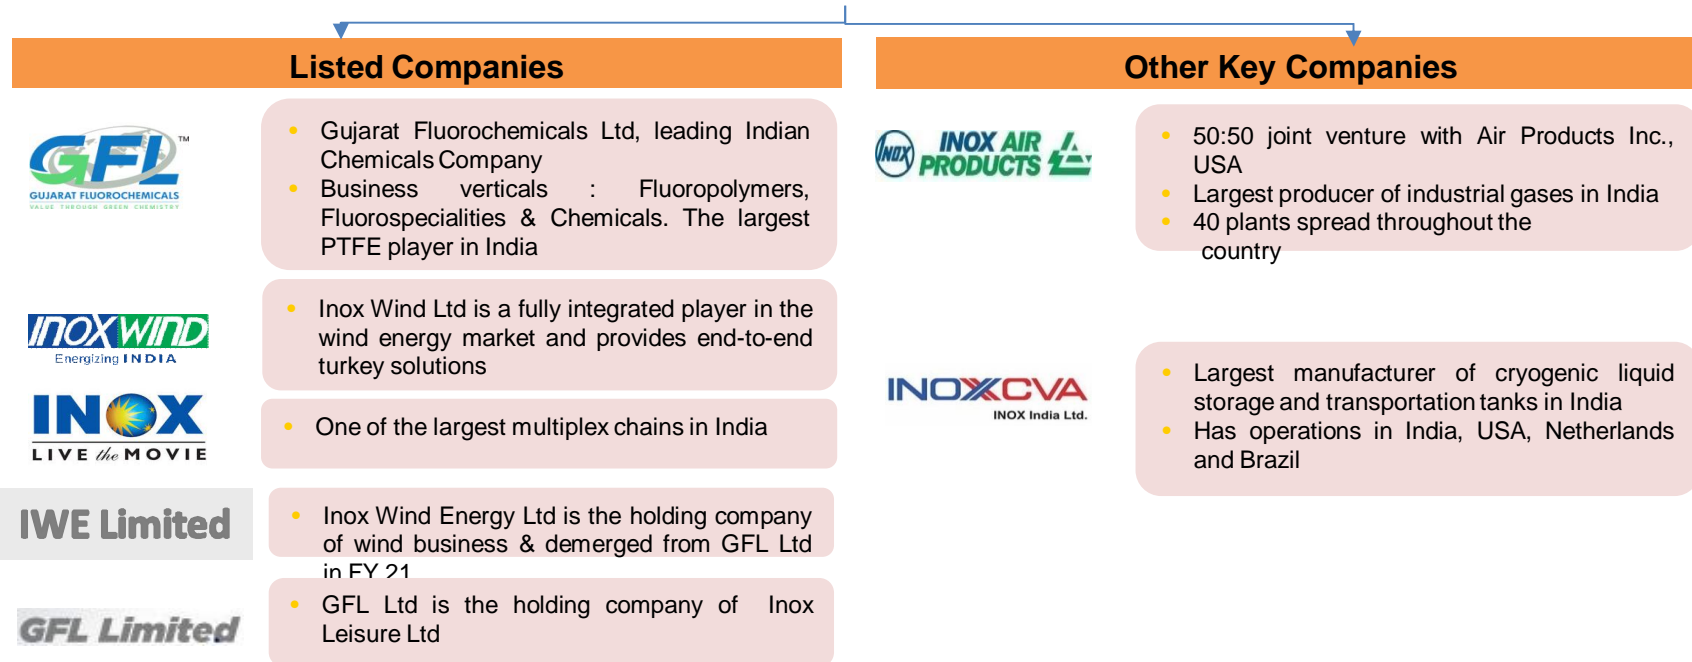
Listed Companies

GFL™
GUJARAT FLUOROCHEMICALS
VALUE THROUGH GREEN CHEMISTRY

• Gujarat Fluorochemicals Ltd, leading Indian Chemicals Company
• Business verticals : Fluoropolymers, Fluorospecialities & Chemicals. The largest PTFE player in India

INOXWIND
Energizing INDIA

• Inox Wind Ltd is a fully integrated player in the wind energy market and provides end-to-end turkey solutions

INOX
LIVE the MOVIE

• One of the largest multiplex chains in India

IWE Limited

• Inox Wind Energy Ltd is the holding company of wind business & demerged from GFL Ltd in FY 21

GFL Limited

• GFL Ltd is the holding company of Inox Leisure Ltd

Other Key Companies

INOX INOX AIR PRODUCTS

• 50:50 joint venture with Air Products Inc., USA
• Largest producer of industrial gases in India
• 40 plants spread throughout the country

INOXCVA
INOX India Ltd.

• Largest manufacturer of cryogenic liquid storage and transportation tanks in India
• Has operations in India, USA, Netherlands and Brazil